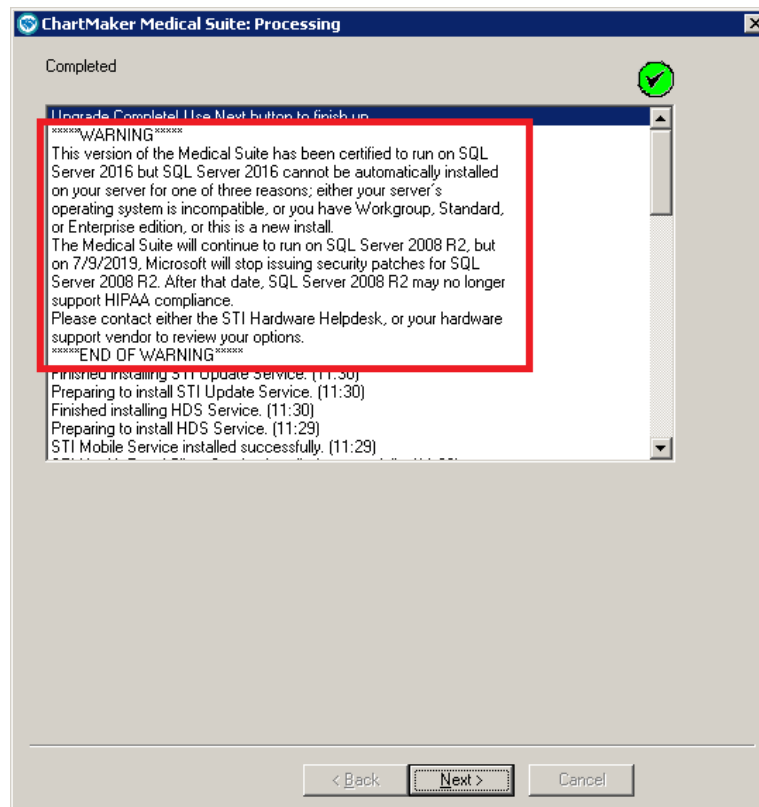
ChartMaker Medical Suite: Processing

Completed

Upgrade Complete! Use Next button to finish up.
*****WARNING*****
This version of the Medical Suite has been certified to run on SQL Server 2016 but SQL Server 2016 cannot be automatically installed on your server for one of three reasons; either your server's operating system is incompatible, or you have Workgroup, Standard, or Enterprise edition, or this is a new install.
The Medical Suite will continue to run on SQL Server 2008 R2, but on 7/9/2019, Microsoft will stop issuing security patches for SQL Server 2008 R2. After that date, SQL Server 2008 R2 may no longer support HIPAA compliance.
Please contact either the STI Hardware Helpdesk, or your hardware support vendor to review your options.
*****END OF WARNING*****
Finished installing STI Update Service. (11:30)
Preparing to install STI Update Service. (11:30)
Finished installing HDS Service. (11:30)
Preparing to install HDS Service. (11:29)
STI Mobile Service installed successfully. (11:29)
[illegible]

< Back
Next >
Cancel